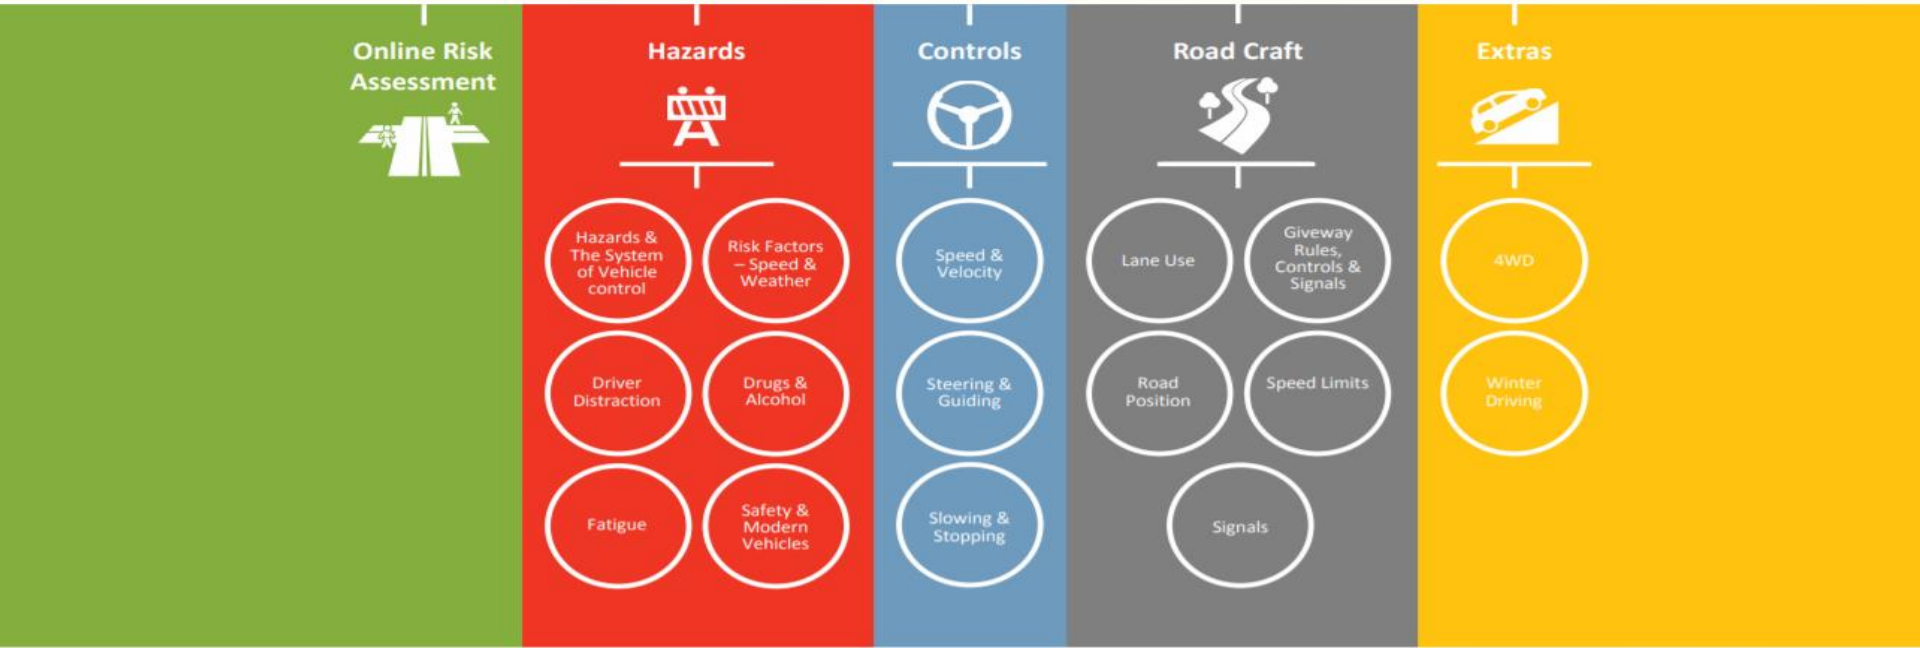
Online Risk Assessment

Hazards

Hazards & The System of Vehicle control

Risk Factors – Speed & Weather

Driver Distraction

Drugs & Alcohol

Fatigue

Safety & Modern Vehicles

Controls

Speed & Velocity

Steering & Guiding

Slowing & Stopping

Road Craft

Lane Use

Giveway Rules, Controls & Signals

Road Position

Speed Limits

Signals

Extras

4WD

Winter Driving